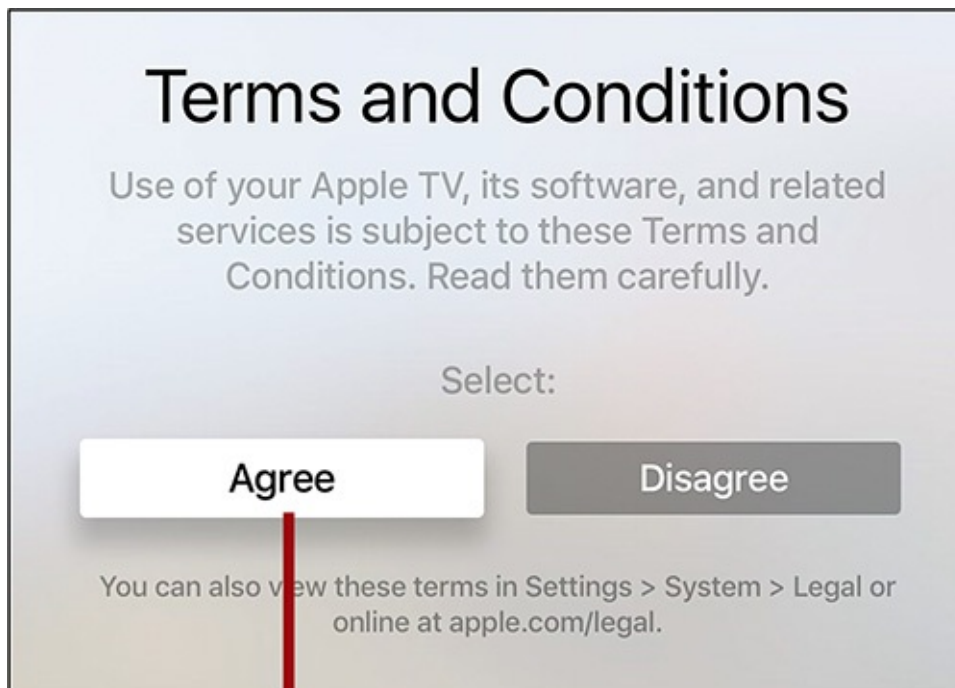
Terms and Conditions

Use of your Apple TV, its software, and related services is subject to these Terms and Conditions. Read them carefully.

Select:

Agree

Disagree

You can also view these terms in Settings > System > Legal or online at apple.com/legal.